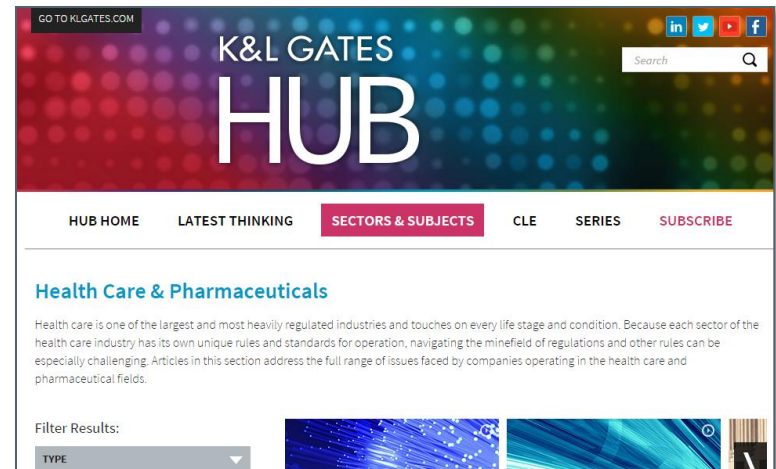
GO TO KLGATES.COM

in f

Search

K&L GATES
HUB

HUB HOME LATEST THINKING SECTORS & SUBJECTS CLE SERIES SUBSCRIBE

Health Care & Pharmaceuticals

Health care is one of the largest and most heavily regulated industries and touches on every life stage and condition. Because each sector of the health care industry has its own unique rules and standards for operation, navigating the minefield of regulations and other rules can be especially challenging. Articles in this section address the full range of issues faced by companies operating in the health care and pharmaceutical fields.

Filter Results:

TYPE